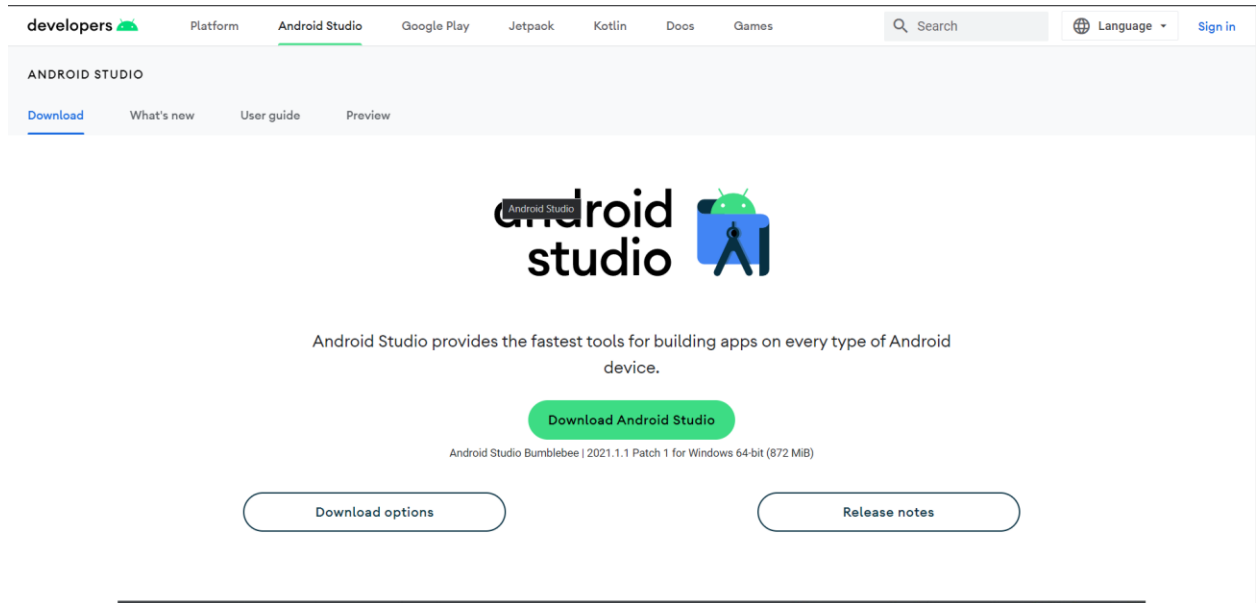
developers Platform Android Studio Google Play Jetpack Kotlin Docs Games Search Language Sign in

ANDROID STUDIO

Download What's new User guide Preview

Android Studio

android studio

Android Studio provides the fastest tools for building apps on every type of Android device.

Download Android Studio

Android Studio Bumblebee | 2021.1.1 Patch 1 for Windows 64-bit (872 MiB)

Download options

Release notes